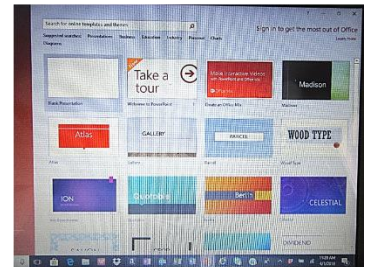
Search for online templates and themes

Suggested searches: Presentations Business Education Industry Personal Charts Diagrams

Sign in to get the most out of Office

Learn more

Blank Presentation

Take a tour

Welcome to PowerPoint

Create an Office Mix

Madison

Madison

Atlas

Atlas

GALLERY

Gallery

PARCEL

Parcel

WOOD TYPE

Wood Type

ION

Quotable

Berlin

CELESTIAL

DIVIDEND

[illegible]